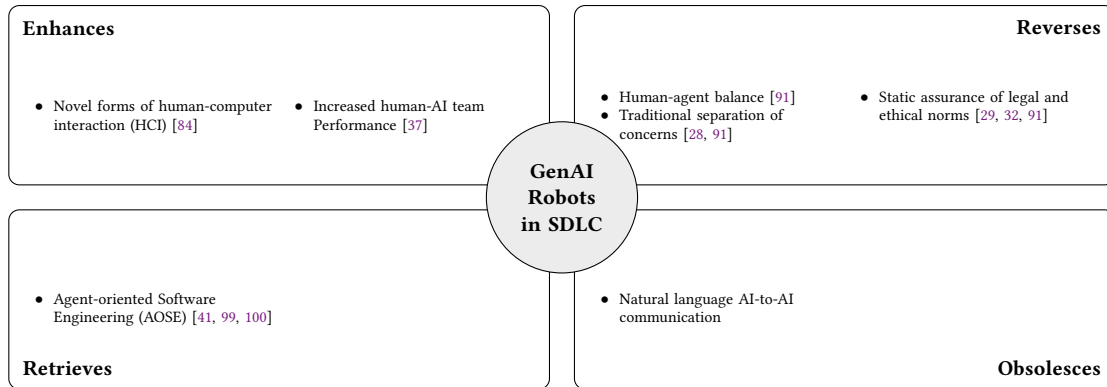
Enhances

- Novel forms of human-computer interaction (HCI) [84]
- Increased human-AI team Performance [37]

Reverses

- Human-agent balance [91]
- Traditional separation of concerns [28, 91]
- Static assurance of legal and ethical norms [29, 32, 91]

GenAI Robots in SDLC

- Agent-oriented Software Engineering (AOSE) [41, 99, 100]

Retrieves

- Natural language AI-to-AI communication

Obsolesces